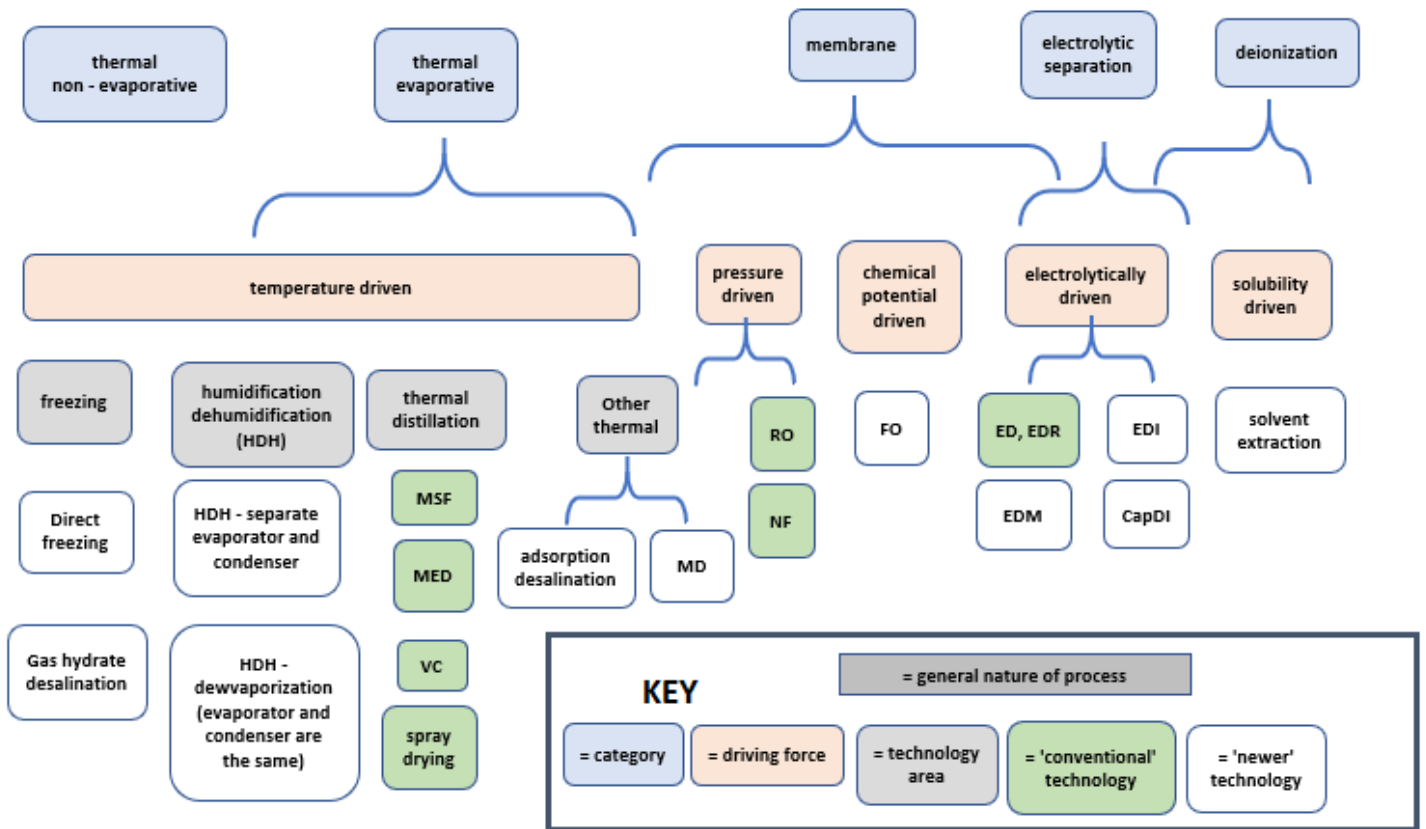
thermal non - evaporative

thermal evaporative

membrane

electrolytic separation

deionization

temperature driven

pressure driven

chemical potential driven

electrolytically driven

solubility driven

freezing

humidification dehumidification (HDH)

thermal distillation

Other thermal

RO

FO

ED, EDR

EDI

solvent extraction

Direct freezing

HDH - separate evaporator and condenser

MSF

MED

adsorption desalination

MD

NF

EDM

CapDI

Gas hydrate desalination

HDH - dewvaporization (evaporator and condenser are the same)

VC

spray drying

KEY

= general nature of process

= category

= driving force

= technology area

= 'conventional' technology

= 'newer' technology